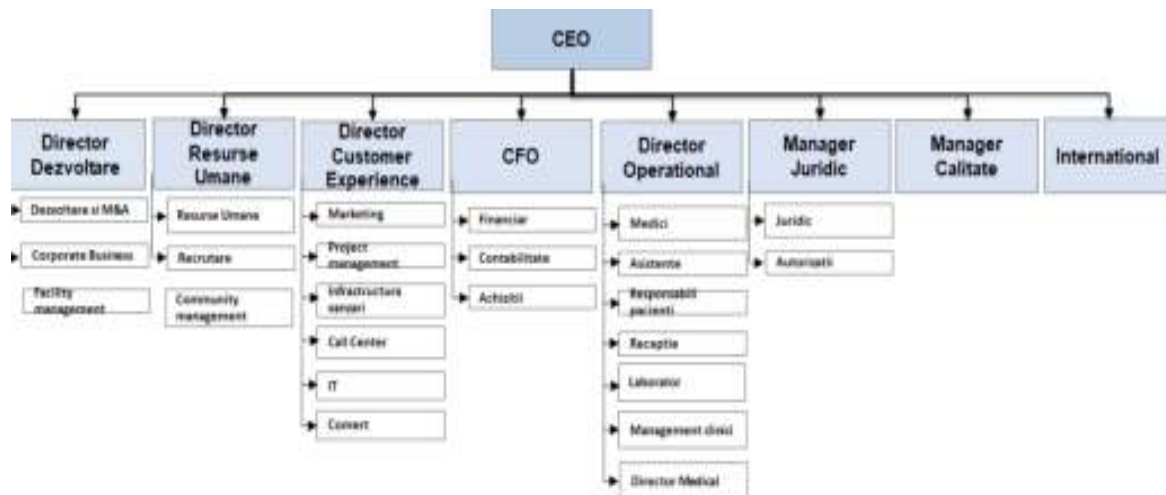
CEO

Director Dezvoltare
Dezvoltare si M&A
Corporate Business
Facility management

Director Resurse Umane
Resurse Umane
Recrutare
Community management

Director Customer Experience
Marketing
Project management
Infrastructura servieri
Call Center
IT
Convert

CFO
Financiar
Contabilitate
Achizitii

Director Operational
Medici
Asistente
Responsabili pacienti
Receptie
Laborator
Management clinici
Director Medical

Manager Juridic
Juridic
Autorizatii

Manager Calitate

International